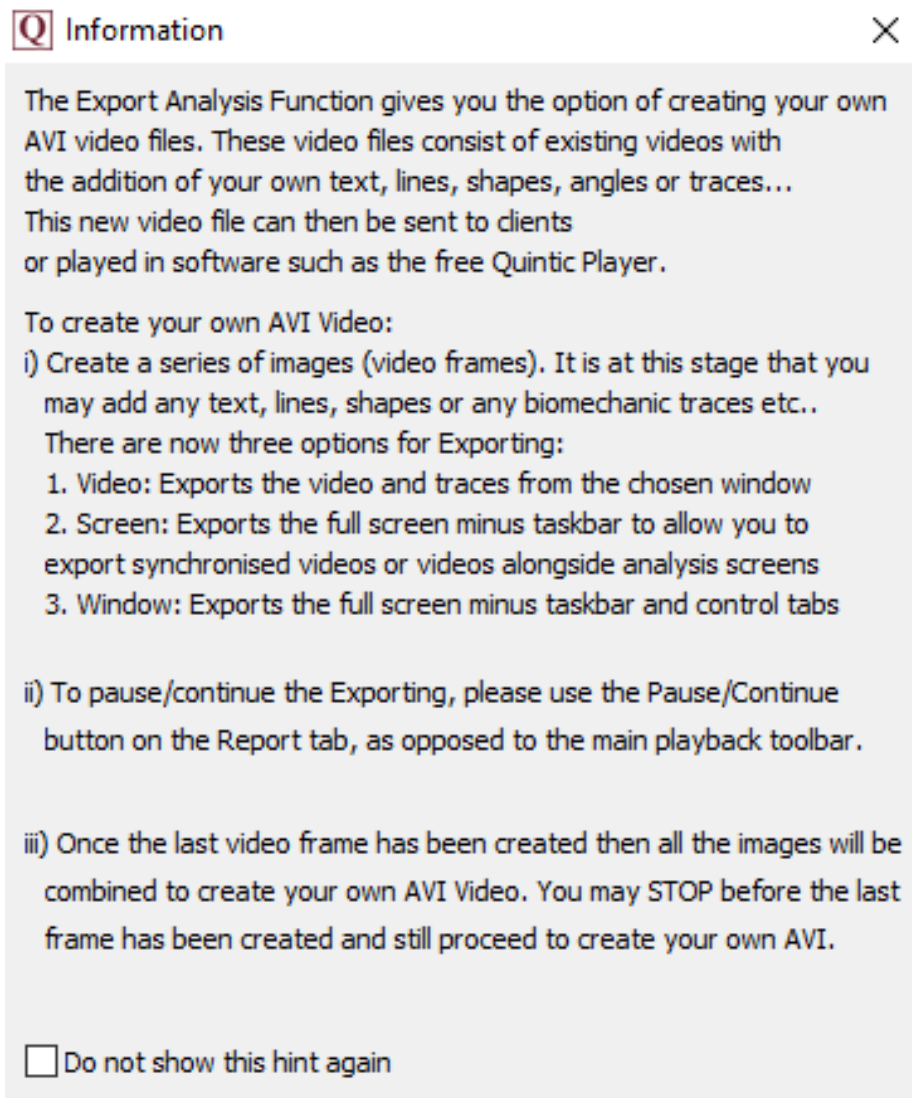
Q Information

×

The Export Analysis Function gives you the option of creating your own AVI video files. These video files consist of existing videos with the addition of your own text, lines, shapes, angles or traces... This new video file can then be sent to clients or played in software such as the free Quintic Player.

To create your own AVI Video:
i) Create a series of images (video frames). It is at this stage that you may add any text, lines, shapes or any biomechanic traces etc..
There are now three options for Exporting:
1. Video: Exports the video and traces from the chosen window
2. Screen: Exports the full screen minus taskbar to allow you to export synchronised videos or videos alongside analysis screens
3. Window: Exports the full screen minus taskbar and control tabs

ii) To pause/continue the Exporting, please use the Pause/Continue button on the Report tab, as opposed to the main playback toolbar.

iii) Once the last video frame has been created then all the images will be combined to create your own AVI Video. You may STOP before the last frame has been created and still proceed to create your own AVI.

Do not show this hint again